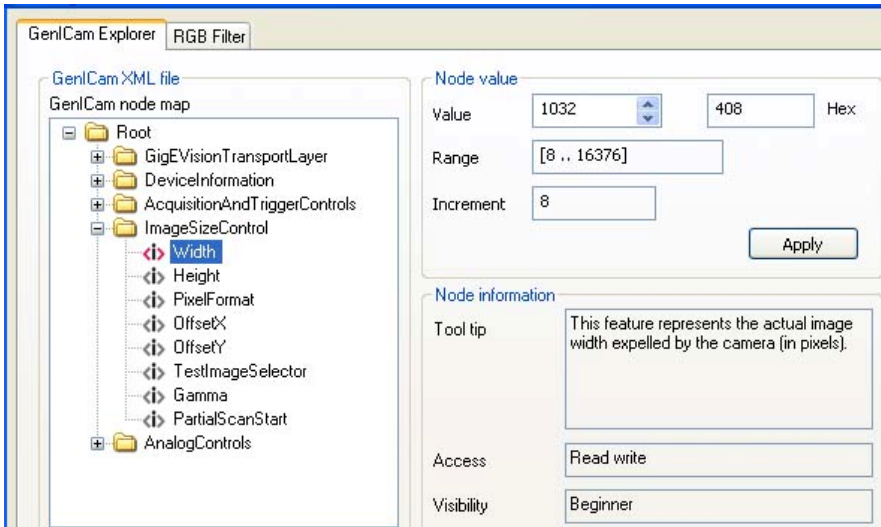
GenICam Explorer | RGB Filter

GenICam XML file

GenICam node map

Root
GigEVisionTransportLayer
DeviceInformation
AcquisitionAndTriggerControls
ImageSizeControl
<i> Width
<i> Height
<i> PixelFormat
<i> OffsetX
<i> OffsetY
<i> TestImageSelector
<i> Gamma
<i> PartialScanStart
AnalogControls

Node value

Value 1032 408 Hex

Range [8 .. 16376]

Increment 8

Apply

Node information

Tool tip This feature represents the actual image width expelled by the camera (in pixels).

Access Read write

Visibility Beginner